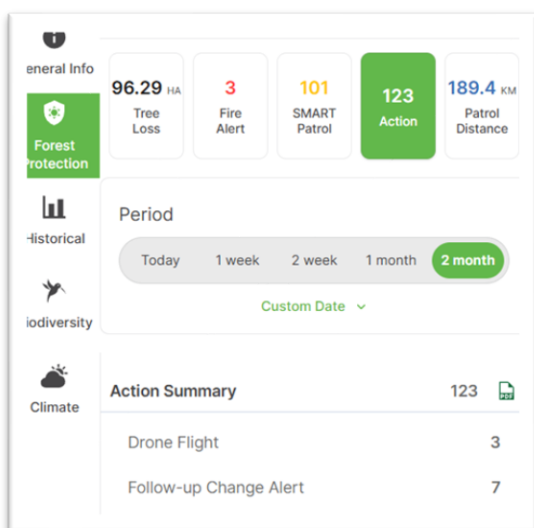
eneral Info

Forest Protection

Historical

iodiversity

Climate

96.29 HA
Tree Loss

3
Fire Alert

101
SMART Patrol

123
Action

189.4 KM
Patrol Distance

Period

Today
1 week
2 week
1 month
2 month

Custom Date

Action Summary
123
PDF

Drone Flight
3

Follow-up Change Alert
7